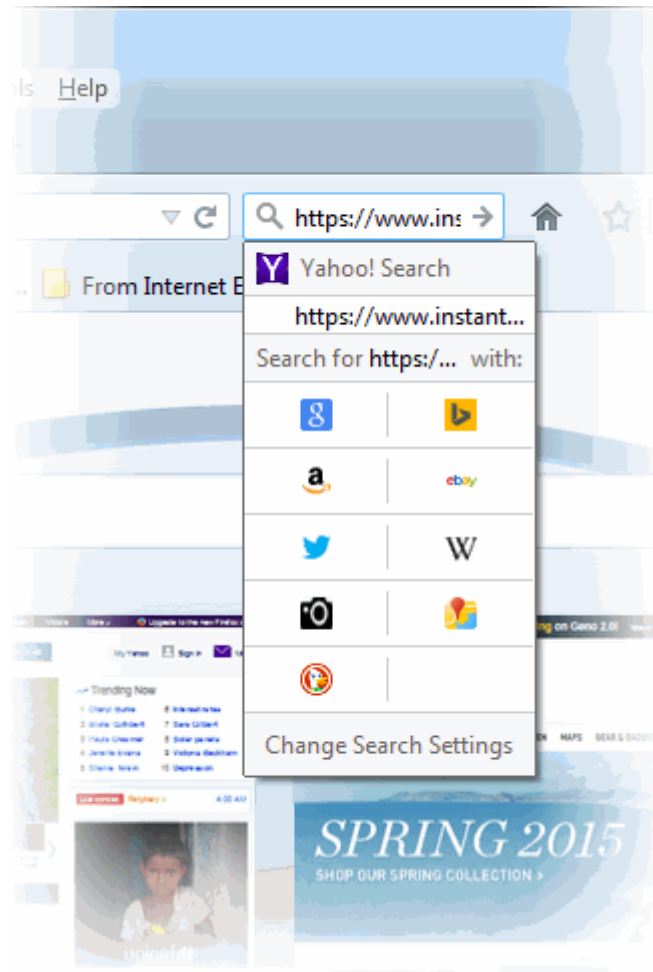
ols Help

https://www.ins

From Internet E

Yahoo! Search

https://www.instant...

Search for https:/... with:

ebay

W

Change Search Settings

Trending Now

SPRING 2015

SHOP OUR SPRING COLLECTION >